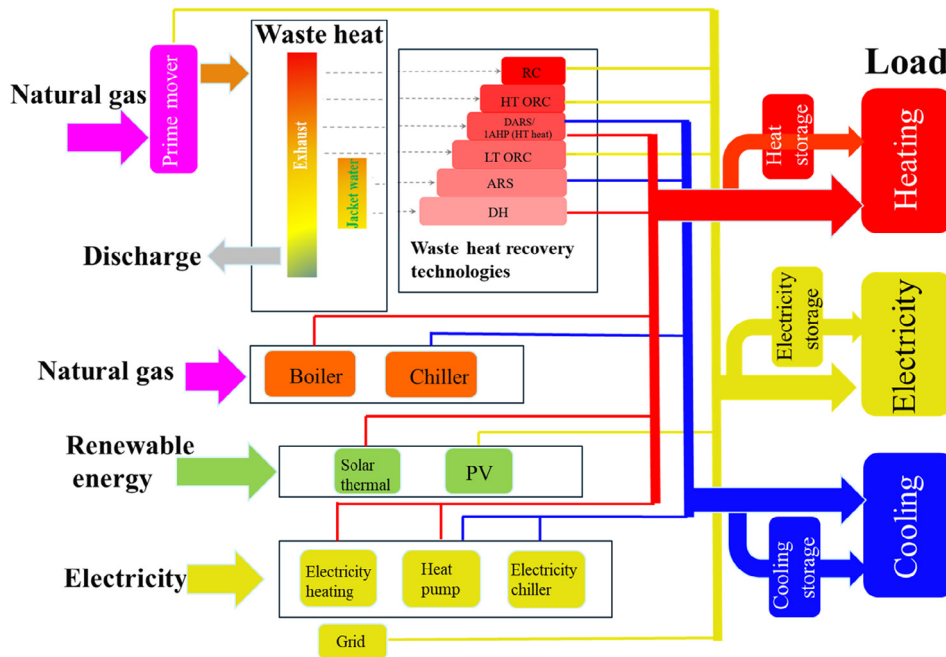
Natural gas

Prime mover

Waste heat

Exhaust

Jacket water

RC

HT ORC

DARS/ 1AHP (HT heat)

LT ORC

ARS

DH

Waste heat recovery technologies

Discharge

Load

Heat storage

Heating

Electricity storage

Electricity

Natural gas

Boiler

Chiller

Renewable energy

Solar thermal

PV

Cooling

Cooling storage

Electricity

Electricity heating

Heat pump

Electricity chiller

Grid